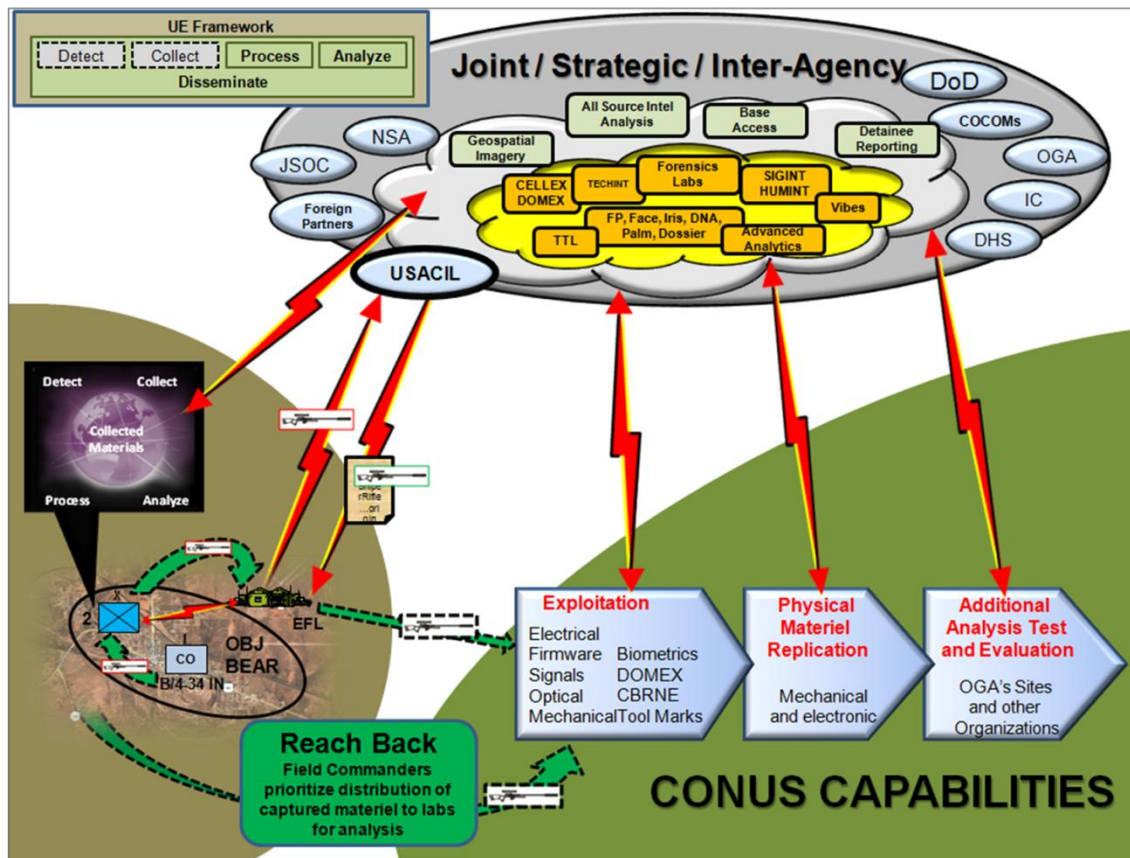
UE Framework

Detect Collect Process Analyze

Disseminate

Joint / Strategic / Inter-Agency

DoD

NSA

JSOC

Foreign Partners

COCOMs

OGA

IC

DHS

All Source Intel Analysis

Base Access

Geospatial Imagery

Detainee Reporting

CELLEX DOMEX

TECHINT

Forensics Labs

SIGINT HUMINT

Vibes

FP, Face, Iris, DNA, Palm, Dossier

TTL

Advanced Analytics

USACIL

Detect

Collect

Collected Materials

Process

Analyze

Snipe rRifle ...ori gin

X

2

EFL

OBJ BEAR

CO

B/4-34 IN

Exploitation

Electrical
Firmware
Signals
Optical
Mechanical

Biometrics
DOMEX
CBRNE
Tool Marks

Physical Materiel Replication

Mechanical and electronic

Additional Analysis Test and Evaluation

OGA's Sites and other Organizations

Reach Back

Field Commanders prioritize distribution of captured materiel to labs for analysis

CONUS CAPABILITIES